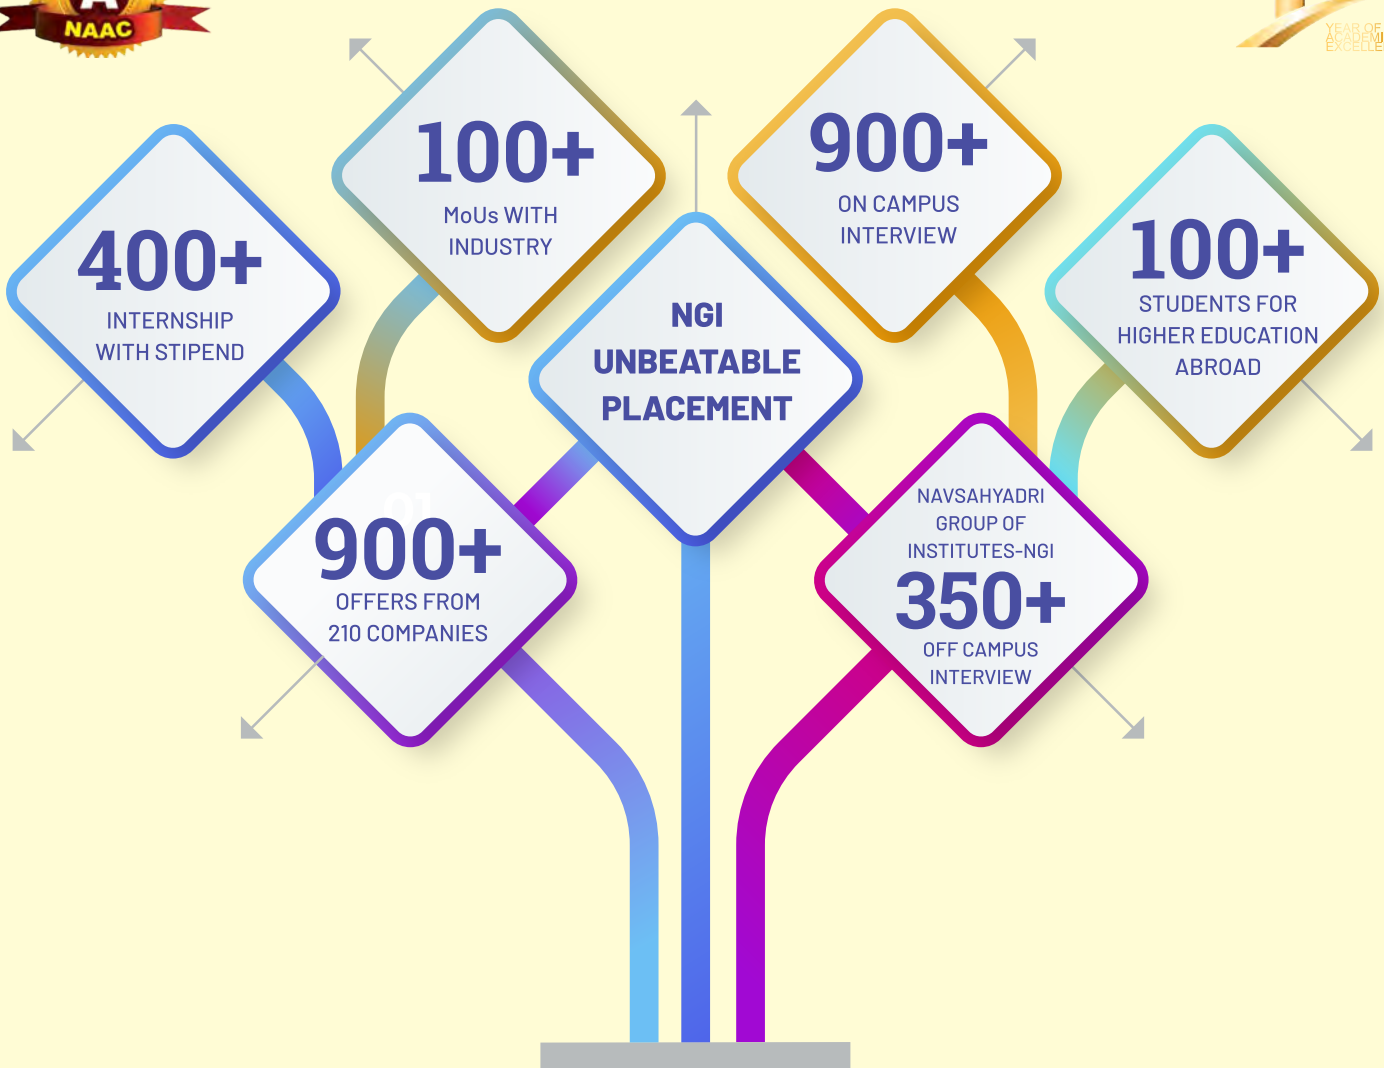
NAAC

YEAR OF ACADEMI EXCELLE

400+
INTERNSHIP WITH STIPEND

100+
MoUs WITH INDUSTRY

NGI UNBEATABLE PLACEMENT

900+
ON CAMPUS INTERVIEW

100+
STUDENTS FOR HIGHER EDUCATION ABROAD

900+
OFFERS FROM 210 COMPANIES

NAVSAHYADRI GROUP OF INSTITUTES-NGI
350+
OFF CAMPUS INTERVIEW